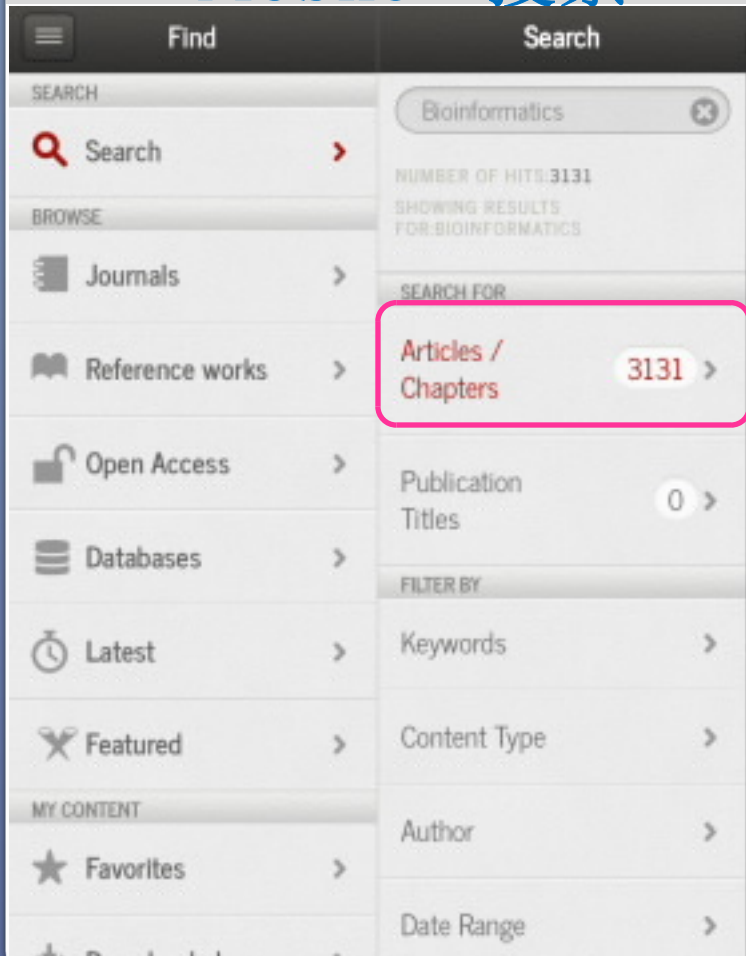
Find

SEARCH

Search

BROWSE

Journals

Reference works

Open Access

Databases

Latest

Featured

MY CONTENT

Favorites

Search

Bioinformatics

NUMBER OF HITS:3131

SHOWING RESULTS FOR:BIOINFORMATICS

SEARCH FOR

Articles / Chapters 3131

Publication Titles 0

FILTER BY

Keywords

Content Type

Author

Date Range